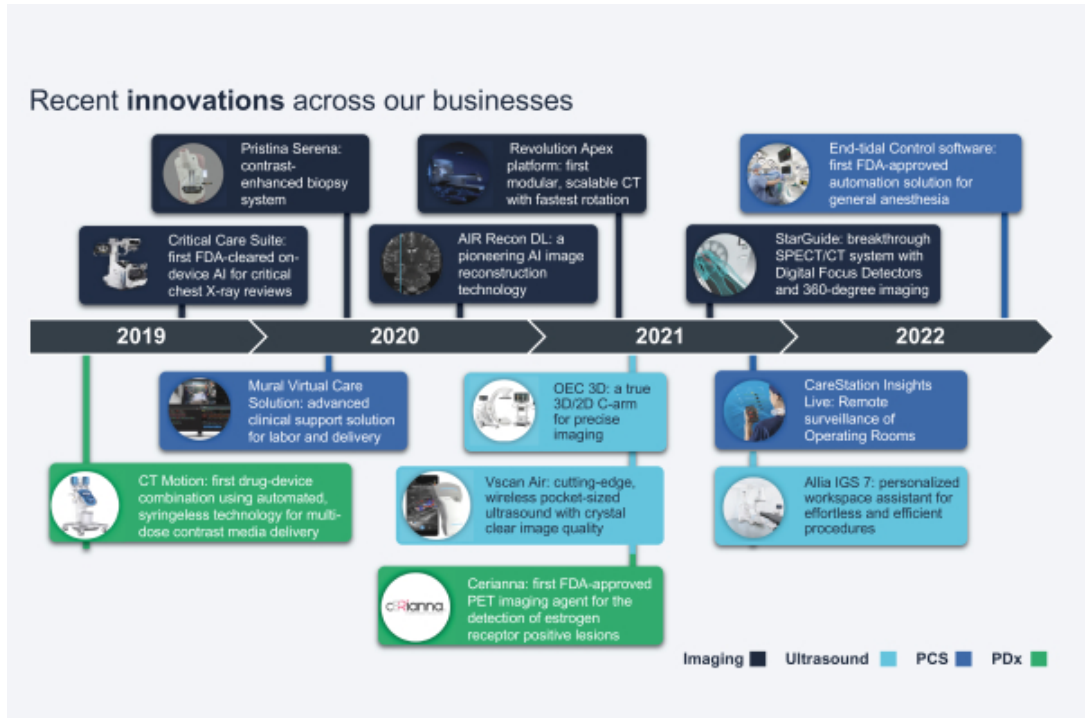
Recent **innovations** across our businesses

Pristina Serena: contrast-enhanced biopsy system

Revolution Apex platform: first modular, scalable CT with fastest rotation

End-tidal Control software: first FDA-approved automation solution for general anesthesia

Critical Care Suite: first FDA-cleared on-device AI for critical chest X-ray reviews

AIR Recon DL: a pioneering AI image reconstruction technology

StarGuide: breakthrough SPECT/CT system with Digital Focus Detectors and 360-degree imaging

2019

2020

2021

2022

Mural Virtual Care Solution: advanced clinical support solution for labor and delivery

OEC 3D: a true 3D/2D C-arm for precise imaging

CareStation Insights Live: Remote surveillance of Operating Rooms

CT Motion: first drug-device combination using automated, syringeless technology for multi-dose contrast media delivery

Vscan Air: cutting-edge, wireless pocket-sized ultrasound with crystal clear image quality

Allia IGS 7: personalized workspace assistant for effortless and efficient procedures

cERianna

Cerianna: first FDA-approved PET imaging agent for the detection of estrogen receptor positive lesions

Imaging Ultrasound PCS PDx